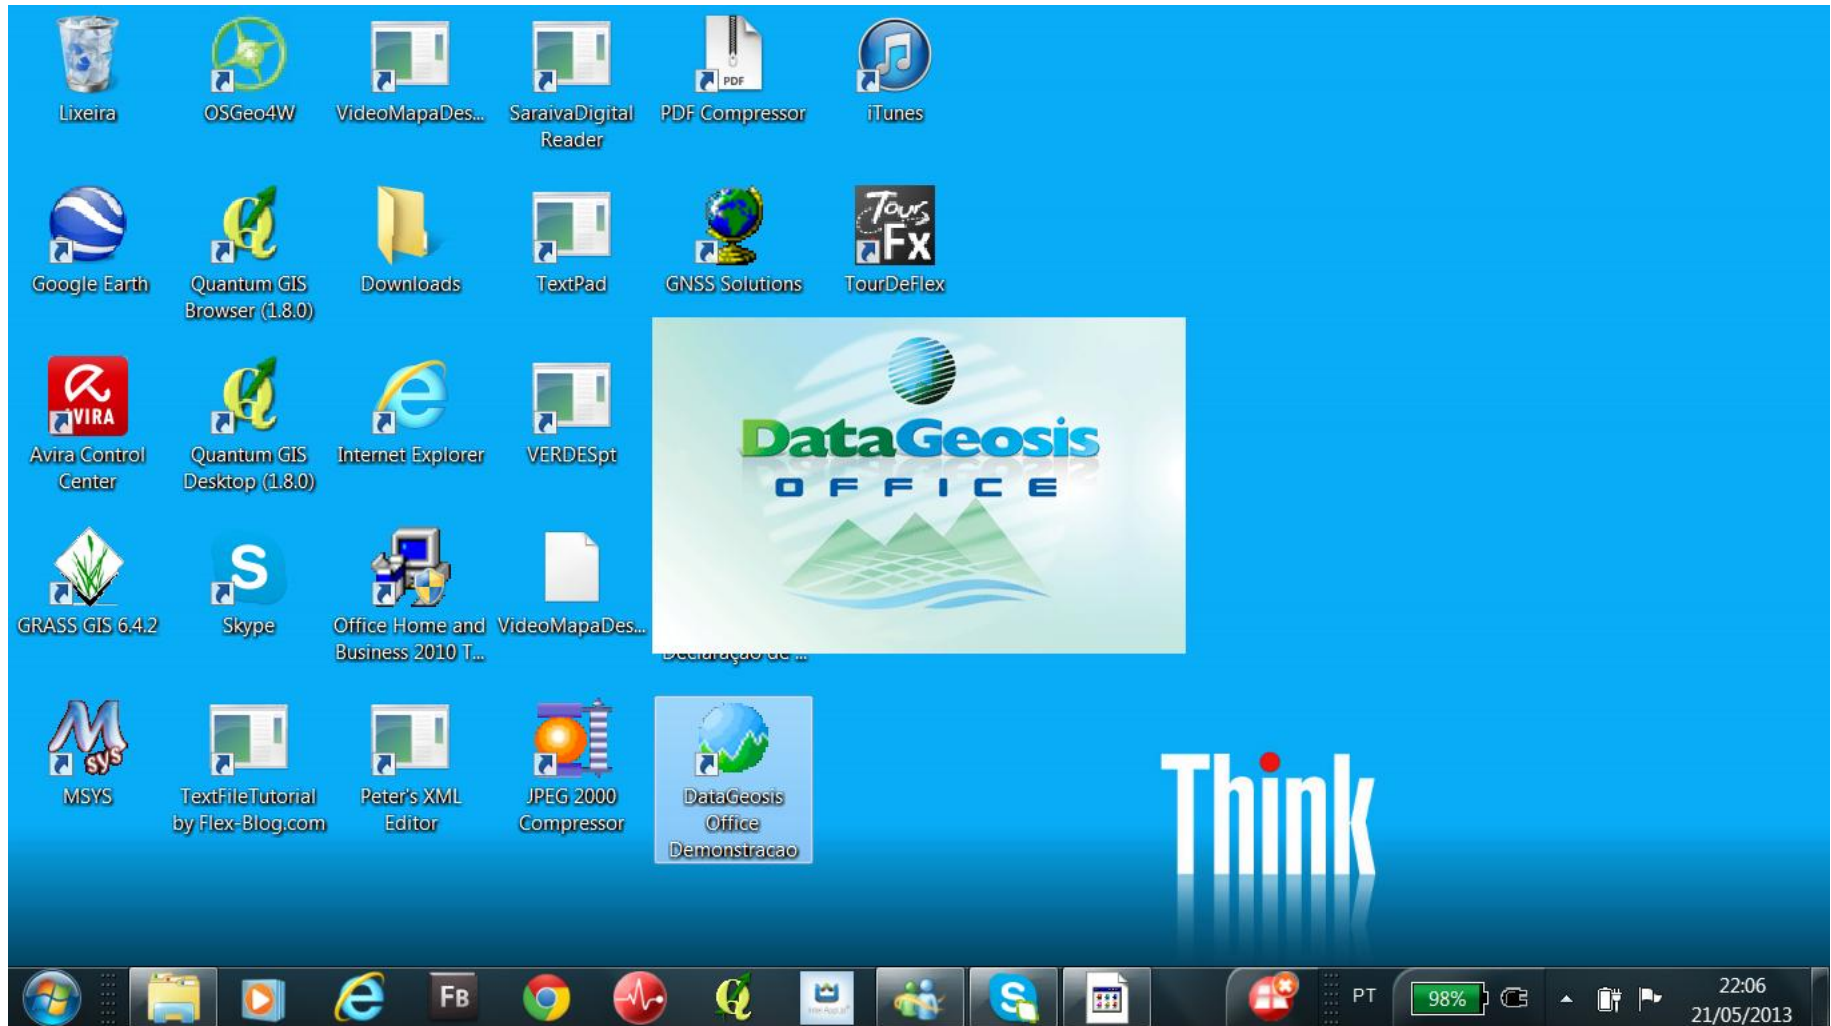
Lixeira
OSGeo4W
VideoMapaDes...
SaraivaDigital Reader
PDF
PDF Compressor
iTunes

Google Earth
Quantum GIS Browser (1.8.0)
Downloads
TextPad
GNSS Solutions
Tours FX
TourDeFlex

AVIRA
Avira Control Center
Quantum GIS Desktop (1.8.0)
Internet Explorer
VERDESpt

DataGeosis
OFFICE

GRASS GIS 6.4.2
Skype
Office Home and Business 2010 T...
VideoMapaDes...
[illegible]

MSYS
TextFileTutorial by Flex-Blog.com
Peter's XML Editor
JPEG 2000 Compressor
DataGeosis Office Demonstracao

Think

FB
PT
98%
22:06
21/05/2013